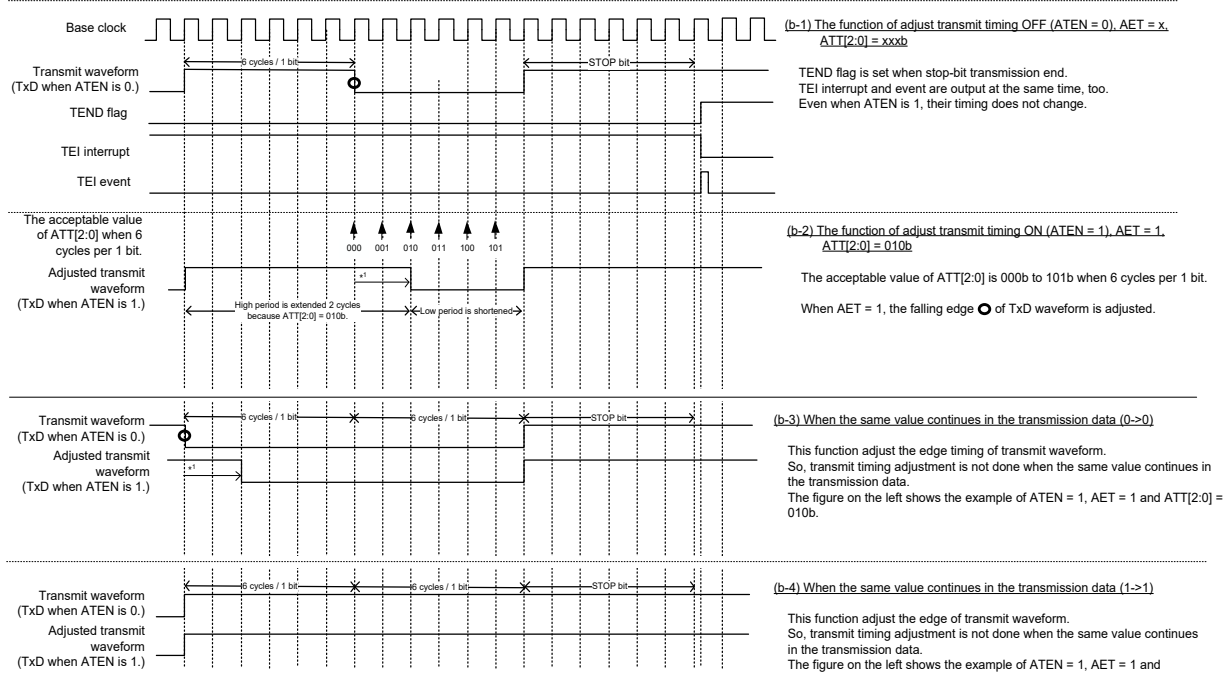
Base clock

6 cycles / 1 bit

STOP bit

Transmit waveform (TxD when ATEN is 0.)

TEND flag

TEI interrupt

TEI event

(b-1) The function of adjust transmit timing OFF (ATEN = 0), AET = x, ATT[2:0] = xxxb

TEND flag is set when stop-bit transmission end.
TEI interrupt and event are output at the same time, too.
Even when ATEN is 1, their timing does not change.

The acceptable value of ATT[2:0] when 6 cycles per 1 bit.

000 001 010 011 100 101

Adjusted transmit waveform (TxD when ATEN is 1.)

*1

High period is extended 2 cycles because ATT[2:0] = 010b.

Low period is shortened

(b-2) The function of adjust transmit timing ON (ATEN = 1), AET = 1, ATT[2:0] = 010b

The acceptable value of ATT[2:0] is 000b to 101b when 6 cycles per 1 bit.

When AET = 1, the falling edge of TxD waveform is adjusted.

Transmit waveform (TxD when ATEN is 0.)

6 cycles / 1 bit

6 cycles / 1 bit

STOP bit

Adjusted transmit waveform (TxD when ATEN is 1.)

*1

(b-3) When the same value continues in the transmission data (0->0)

This function adjust the edge timing of transmit waveform.
So, transmit timing adjustment is not done when the same value continues in the transmission data.
The figure on the left shows the example of ATEN = 1, AET = 1 and ATT[2:0] = 010b.

Transmit waveform (TxD when ATEN is 0.)

6 cycles / 1 bit

6 cycles / 1 bit

STOP bit

Adjusted transmit waveform (TxD when ATEN is 1.)

(b-4) When the same value continues in the transmission data (1->1)

This function adjust the edge of transmit waveform.
So, transmit timing adjustment is not done when the same value continues in the transmission data.
The figure on the left shows the example of ATEN = 1, AET = 1 and